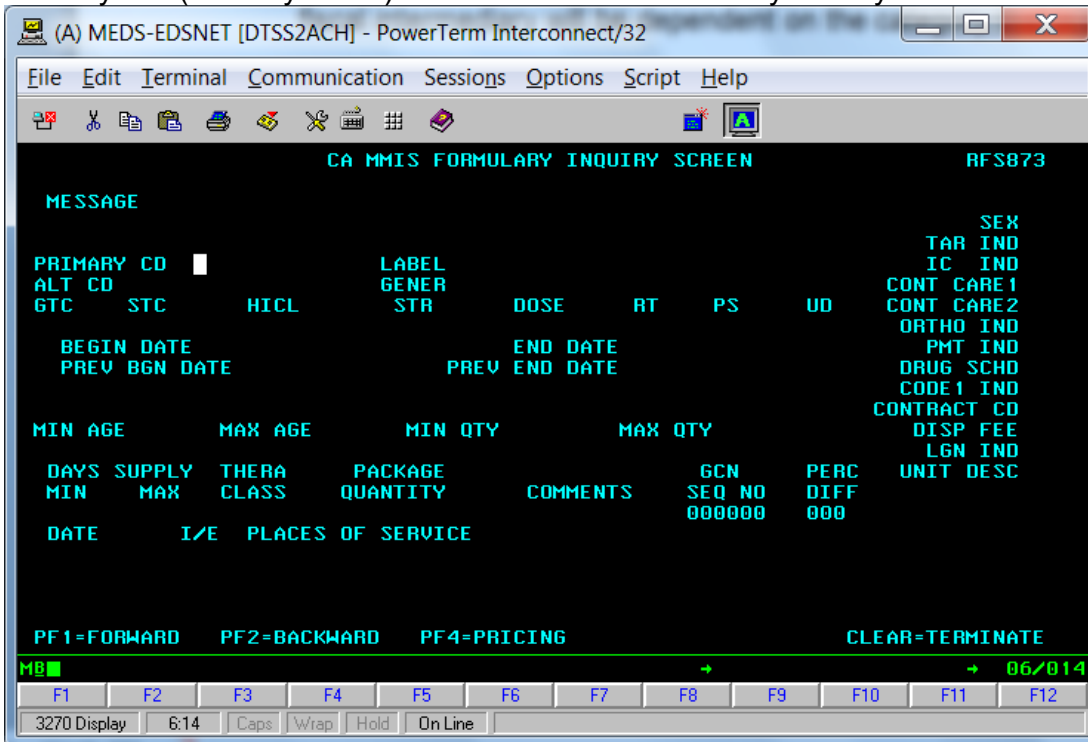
(A) MEDS-EDSNET [DTSS2ACH] - PowerTerm Interconnect/32

File Edit Terminal Communication Sessions Options Script Help

CA MMIS FORMULARY INQUIRY SCREEN RFS873

MESSAGE

SEX
TAR IND
PRIMARY CD LABEL IC IND
ALT CD GENER CONT CARE1
GTC STC HICL STR DOSE RT PS UD CONT CARE2
ORTHO IND
BEGIN DATE END DATE PMT IND
PREV BGN DATE PREV END DATE DRUG SCHD
CODE1 IND
CONTRACT CD
MIN AGE MAX AGE MIN QTY MAX QTY DISP FEE
LGN IND
DAYS SUPPLY THERA PACKAGE GCN PERC UNIT DESC
MIN MAX CLASS QUANTITY COMMENTS SEQ NO DIFF
000000 000
DATE I/E PLACES OF SERVICE

PF1=FORWARD PF2=BACKWARD PF4=PRICING CLEAR=TERMINATE

MB 06/014

F1 F2 F3 F4 F5 F6 F7 F8 F9 F10 F11 F12

3270 Display 6:14 Caps Wrap Hold On Line